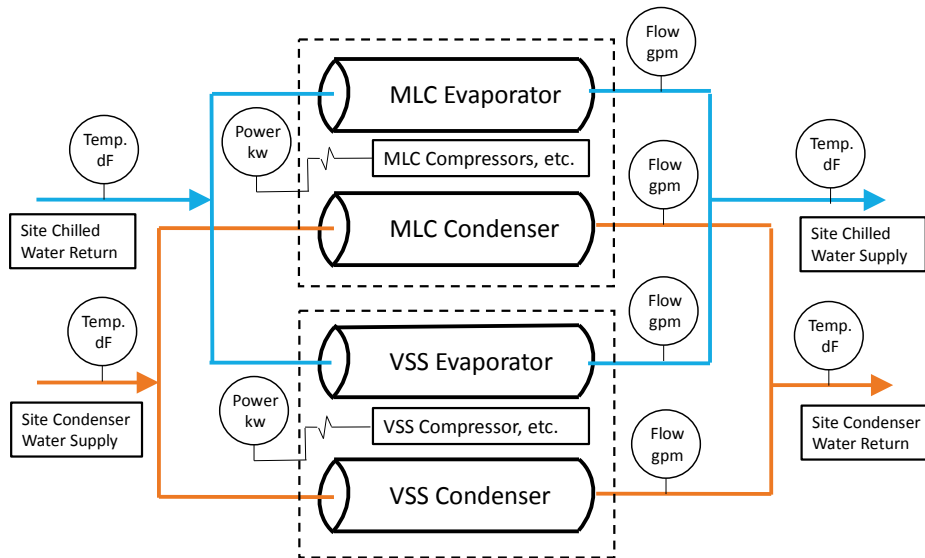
Flow gpm

MLC Evaporator

Temp. dF

Power kw

MLC Compressors, etc.

Flow gpm

Temp. dF

Site Chilled Water Return

MLC Condenser

Site Chilled Water Supply

Temp. dF

Flow gpm

Temp. dF

VSS Evaporator

Site Condenser Water Supply

Power kw

VSS Compressor, etc.

Site Condenser Water Return

Flow gpm

VSS Condenser